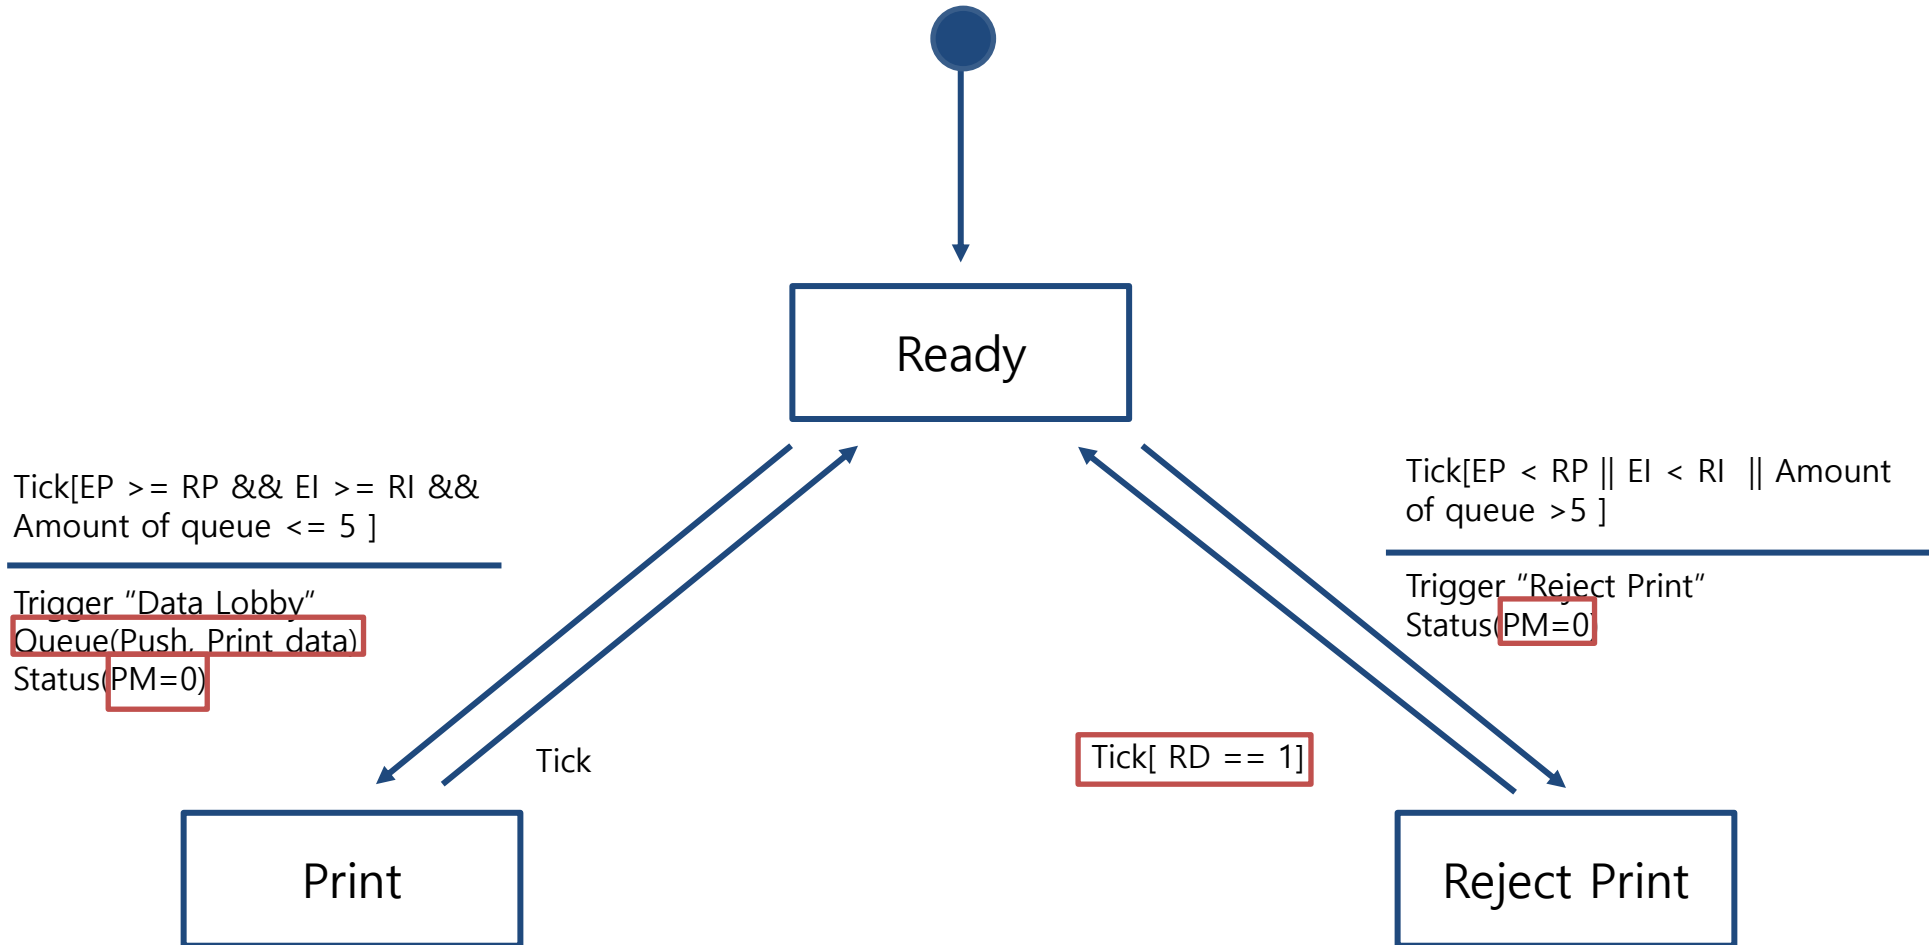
Ready

Tick[EP >= RP && EI >= RI && Amount of queue <= 5 ]

Trigger "Data Lobby"
Queue(Push, Print data)
Status(PM=0)

Tick[EP < RP || EI < RI || Amount of queue >5 ]

Trigger "Reject Print"
Status(PM=0)

Tick

Tick[ RD == 1]

Print

Reject Print